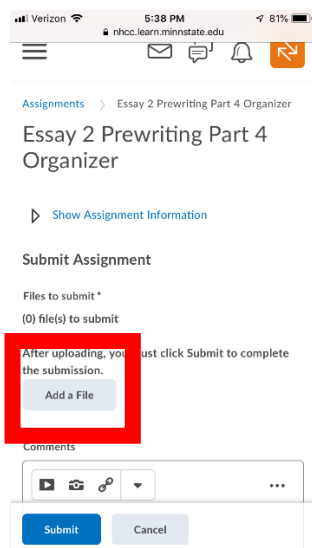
Verizon 5:38 PM 81%
nhcc.learn.minnstate.edu

Assignments Essay 2 Prewriting Part 4 Organizer

Essay 2 Prewriting Part 4 Organizer

Show Assignment Information

Submit Assignment

Files to submit *

(0) file(s) to submit

After uploading, you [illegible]ust click Submit to complete the submission.

Add a File

Comments

...

Submit Cancel